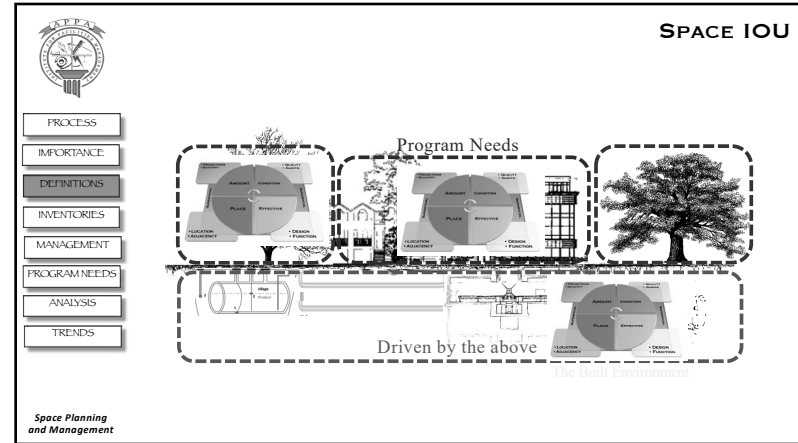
APPA

SPACE IOU

PROCESS

IMPORTANCE

DEFINITIONS

INVENTORIES

MANAGEMENT

PROGRAM NEEDS

ANALYSIS

TRENDS

Program Needs

AMOUNT CONDITION PLACE EFFECTIVE

AMOUNT CONDITION PLACE EFFECTIVE

Driven by the above

AMOUNT CONDITION PLACE EFFECTIVE

The Built Environment

Space Planning and Management